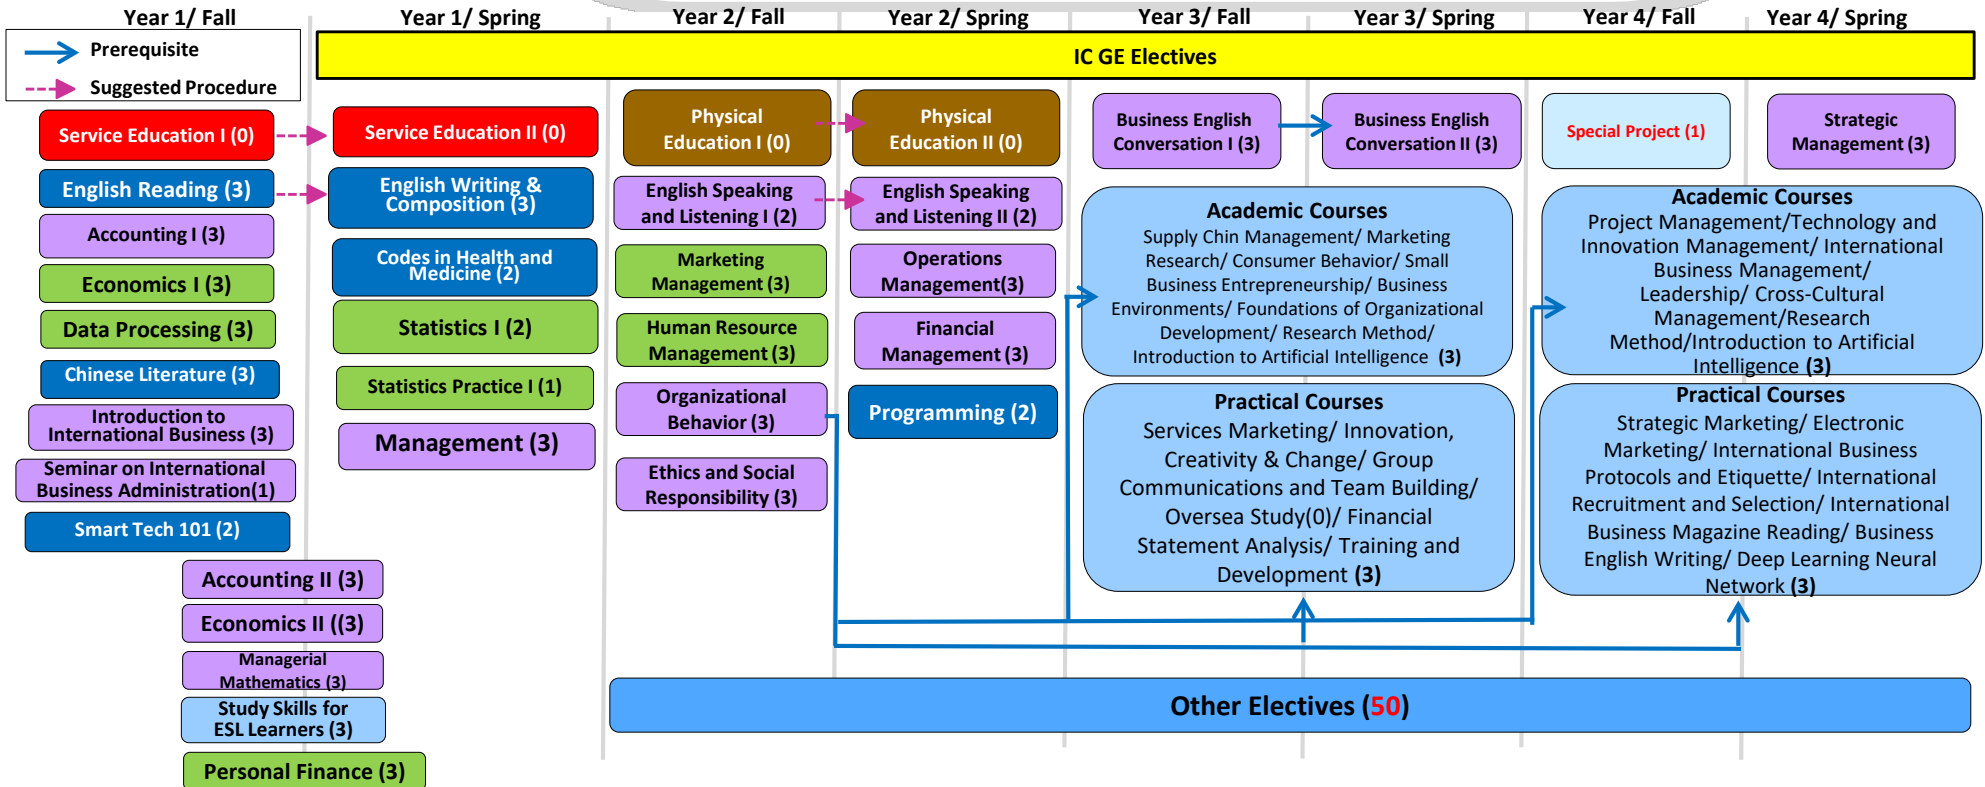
Year 1/ Fall
Year 1/ Spring
Year 2/ Fall
Year 2/ Spring
Year 3/ Fall
Year 3/ Spring
Year 4/ Fall
Year 4/ Spring

Prerequisite
Suggested Procedure

IC GE Electives

Service Education I (0)
English Reading (3)
Accounting I (3)
Economics I (3)
Data Processing (3)
Chinese Literature (3)
Introduction to International Business (3)
Seminar on International Business Administration(1)
Smart Tech 101 (2)

Service Education II (0)
English Writing & Composition (3)
Codes in Health and Medicine (2)
Statistics I (2)
Statistics Practice I (1)
Management (3)

Accounting II (3)
Economics II ((3)
Managerial Mathematics (3)
Study Skills for ESL Learners (3)
Personal Finance (3)

Physical Education I (0)
English Speaking and Listening I (2)
Marketing Management (3)
Human Resource Management (3)
Organizational Behavior (3)
Ethics and Social Responsibility (3)

Physical Education II (0)
English Speaking and Listening II (2)
Operations Management(3)
Financial Management (3)
Programming (2)

Business English Conversation I (3)
Business English Conversation II (3)
Special Project (1)
Strategic Management (3)

Academic Courses
Supply Chin Management/ Marketing Research/ Consumer Behavior/ Small Business Entrepreneurship/ Business Environments/ Foundations of Organizational Development/ Research Method/ Introduction to Artificial Intelligence (3)

Practical Courses
Services Marketing/ Innovation, Creativity & Change/ Group Communications and Team Building/ Oversea Study(0)/ Financial Statement Analysis/ Training and Development (3)

Academic Courses
Project Management/Technology and Innovation Management/ International Business Management/ Leadership/ Cross-Cultural Management/Research Method/Introduction to Artificial Intelligence (3)

Practical Courses
Strategic Marketing/ Electronic Marketing/ International Business Protocols and Etiquette/ International Recruitment and Selection/ International Business Magazine Reading/ Business English Writing/ Deep Learning Neural Network (3)

Other Electives (50)